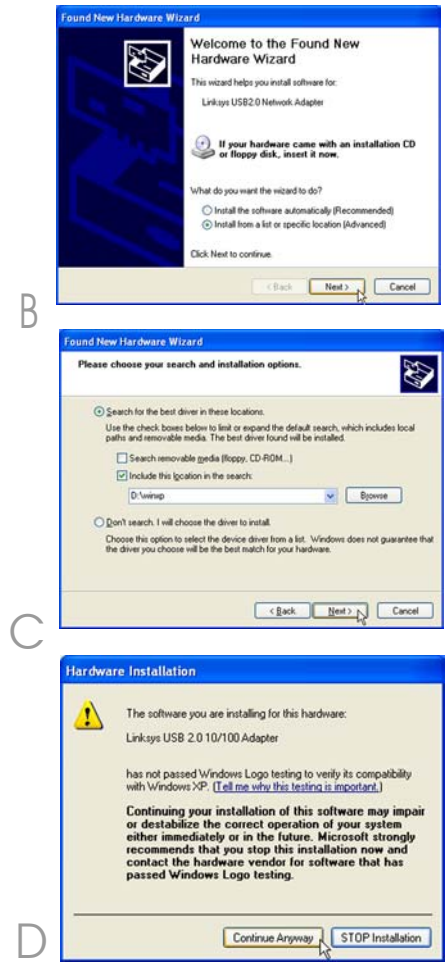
Found New Hardware Wizard

Welcome to the Found New Hardware Wizard

This wizard helps you install software for:

Linksys USB2.0 Network Adapter

If your hardware came with an installation CD or floppy disk, insert it now.

What do you want the wizard to do?

Install the software automatically (Recommended)

Install from a list or specific location (Advanced)

Click Next to continue.

< Back | Next > | Cancel

B

Found New Hardware Wizard

Please choose your search and installation options.

Search for the best driver in these locations.

Use the check boxes below to limit or expand the default search, which includes local paths and removable media. The best driver found will be installed.

Search removable media (floppy, CD-ROM...)

Include this location in the search:

D:\winxp

Browse

Don't search. I will choose the driver to install.

Choose this option to select the device driver from a list. Windows does not guarantee that the driver you choose will be the best match for your hardware.

< Back | Next > | Cancel

C

Hardware Installation

The software you are installing for this hardware:

Linksys USB 2.0 10/100 Adapter

has not passed Windows Logo testing to verify its compatibility with Windows XP. (Tell me why this testing is important.)

Continuing your installation of this software may impair or destabilize the correct operation of your system either immediately or in the future. Microsoft strongly recommends that you stop this installation now and contact the hardware vendor for software that has passed Windows Logo testing.

Continue Anyway | STOP Installation

D